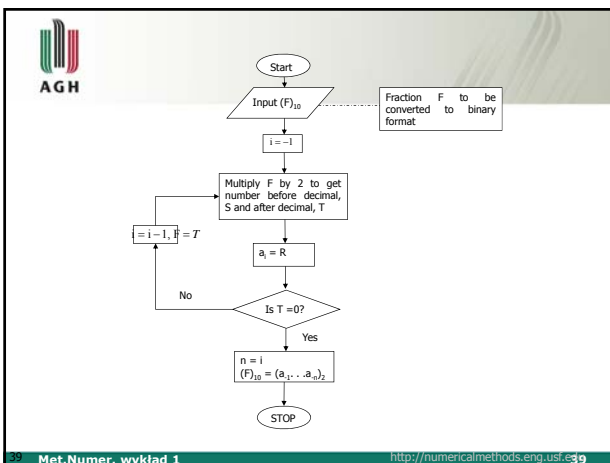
AGH

Start

Input $(F)_{10}$

Fraction F to be converted to binary format

$i = -1$

Multiply F by 2 to get number before decimal, S and after decimal, T

$i = i - 1, F = T$

$a_i = R$

No

Is T =0?

Yes

n = i
$(F)_{10} = (a_{-1}. . .a_{-n})_2$

STOP

39 Met.Numer. wykład 1 http://numericalmethods.eng.usf.edu 39